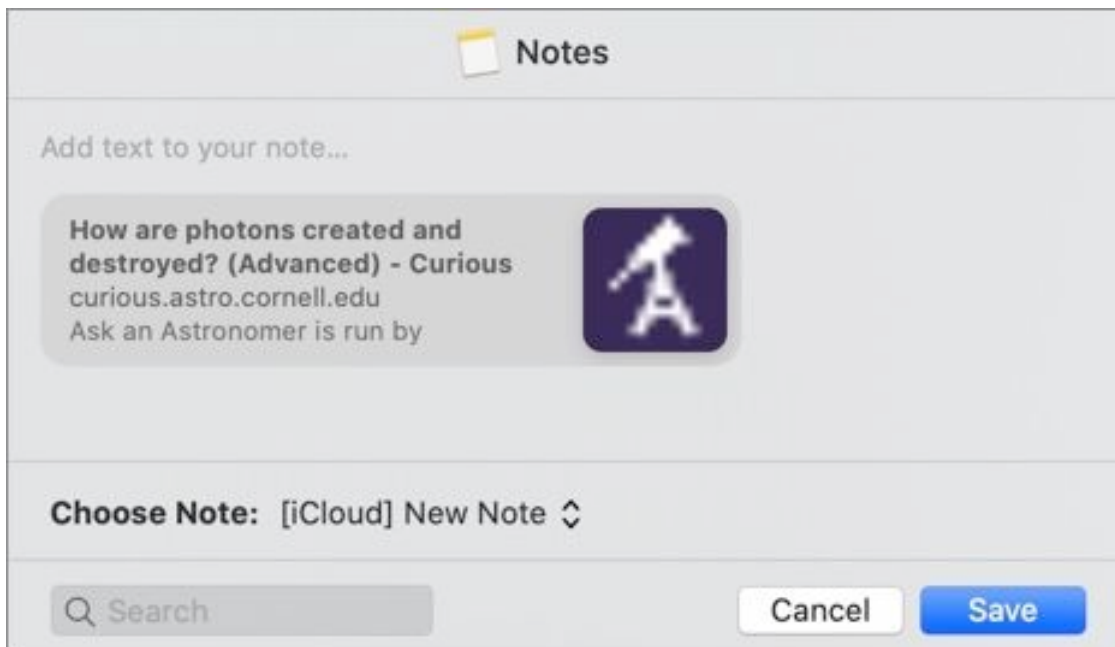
Notes

Add text to your note...

How are photons created and destroyed? (Advanced) - Curious
curious.astro.cornell.edu
Ask an Astronomer is run by

Choose Note: [iCloud] New Note

Search

Cancel

Save